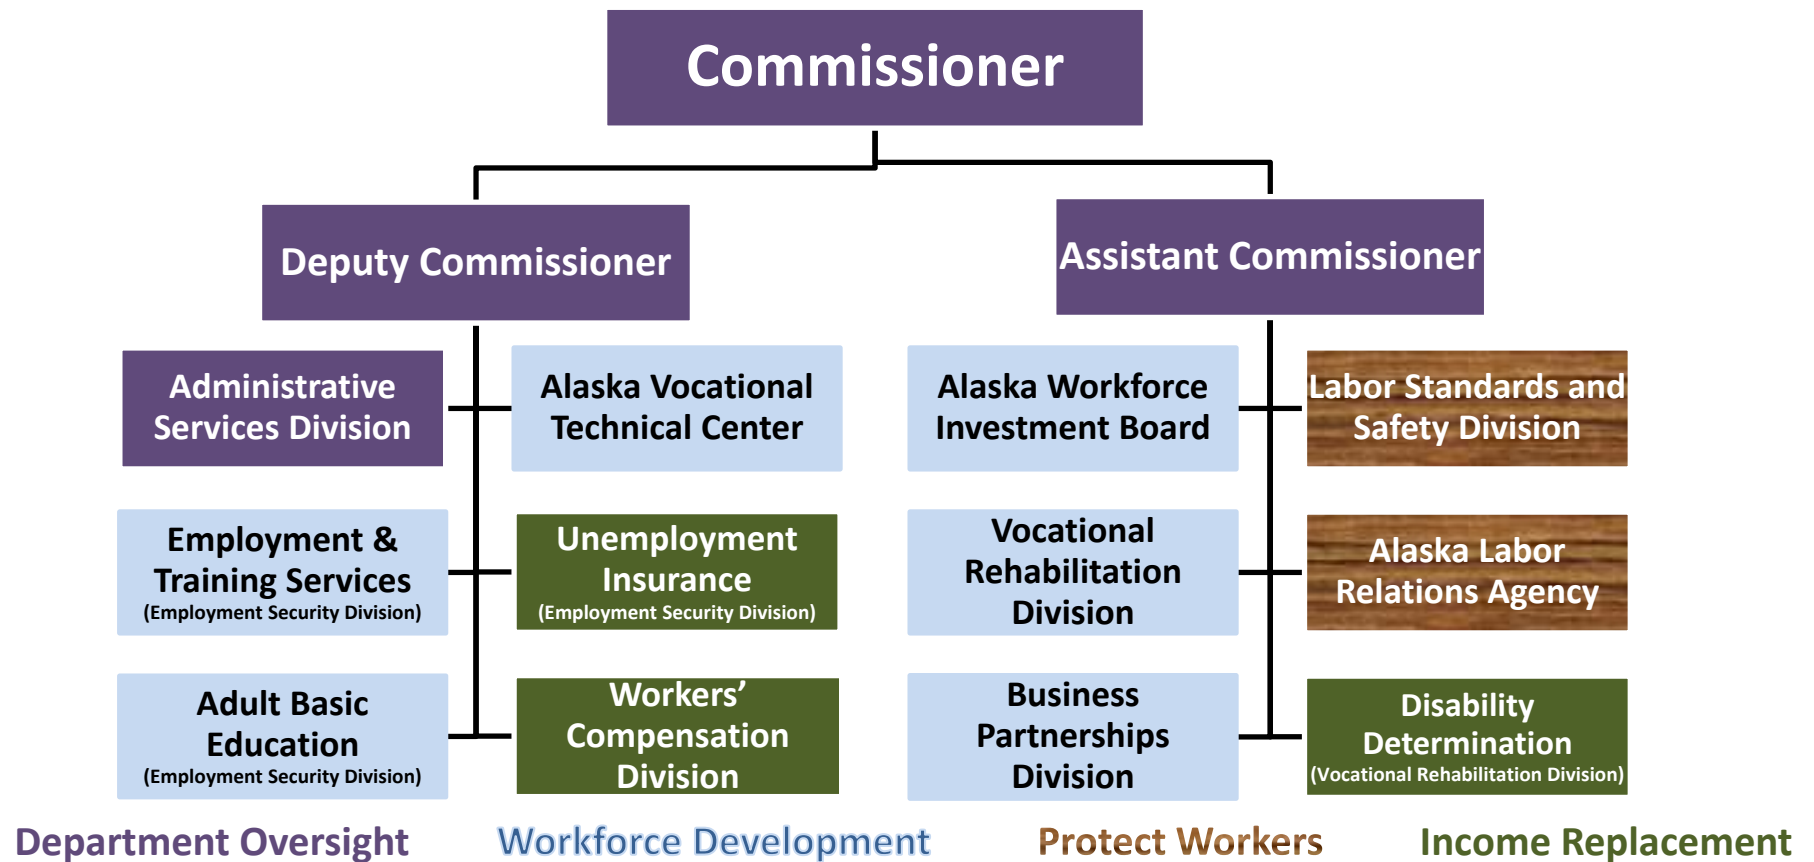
Commissioner

Deputy Commissioner

Assistant Commissioner

Administrative Services Division

Alaska Vocational Technical Center

Alaska Workforce Investment Board

Labor Standards and Safety Division

Employment & Training Services
(Employment Security Division)

Unemployment Insurance
(Employment Security Division)

Vocational Rehabilitation Division

Alaska Labor Relations Agency

Adult Basic Education
(Employment Security Division)

Workers' Compensation Division

Business Partnerships Division

Disability Determination
(Vocational Rehabilitation Division)

Department Oversight

Workforce Development

Protect Workers

Income Replacement